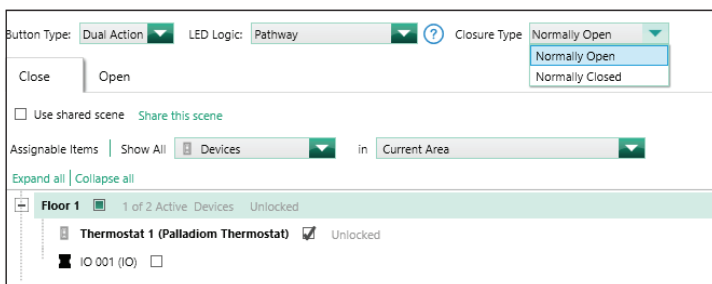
Button Type: Dual Action LED Logic: Pathway ? Closure Type Normally Open

Normally Open
Normally Closed

Close Open

Use shared scene Share this scene

Assignable Items | Show All Devices in Current Area

Expand all | Collapse all

Floor 1 1 of 2 Active Devices Unlocked

Thermostat 1 (Palladiom Thermostat) Unlocked

IO 001 (IO)